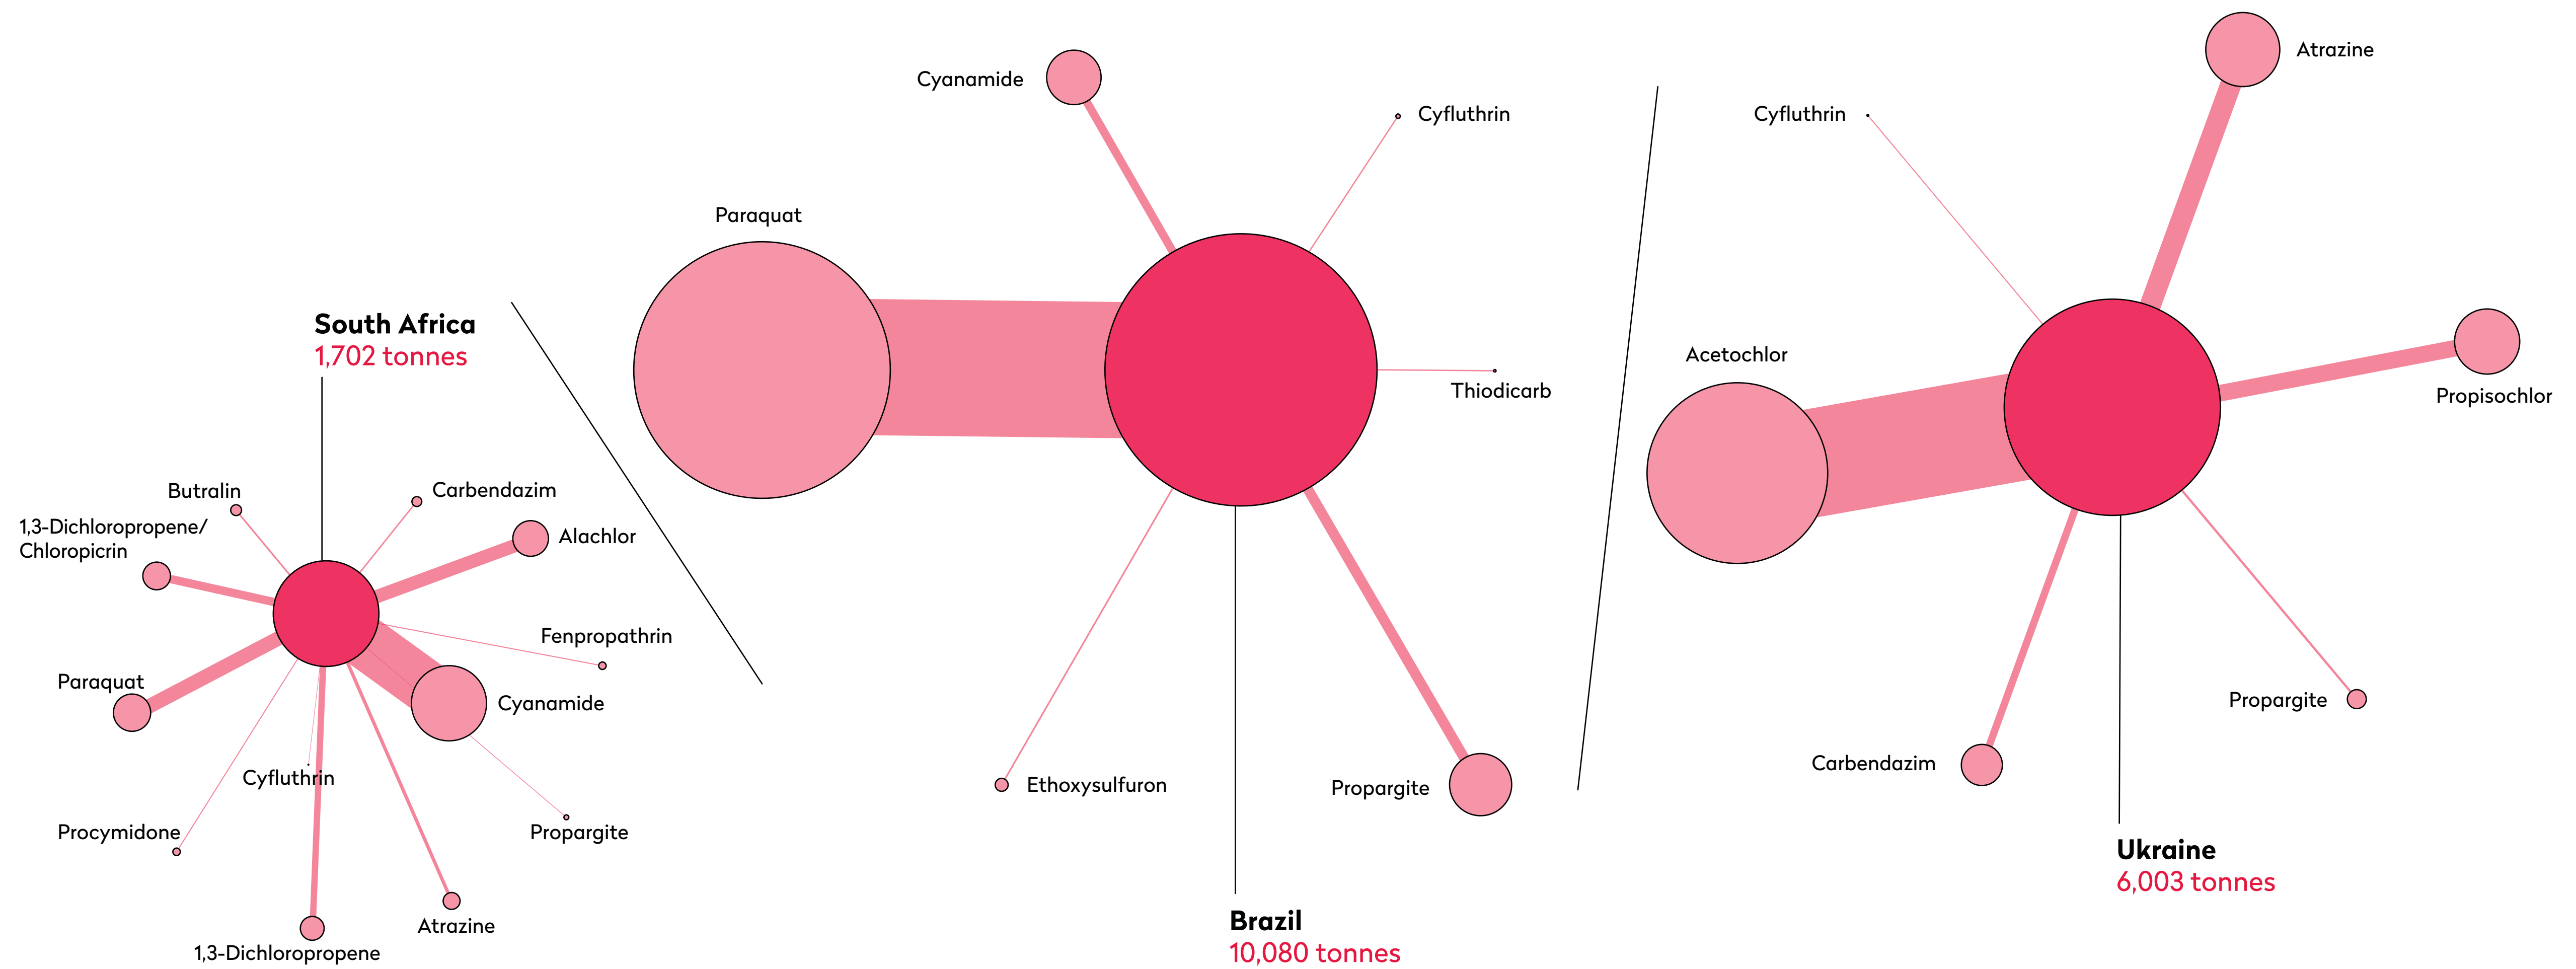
South Africa
1,702 tonnes

Butralin
Carbendazim
1,3-Dichloropropene/
Chloropicrin
Alachlor
Fenpropathrin
Paraquat
Cyanamide
Cyfluthrin
Procymidone
Propargite
Atrazine
1,3-Dichloropropene

Cyanamide
Cyfluthrin
Paraquat
Thiodicarb
Ethoxysulfuron
Propargite
Brazil
10,080 tonnes

Atrazine
Cyfluthrin
Acetochlor
Propisochlor
Propargite
Carbendazim
Ukraine
6,003 tonnes